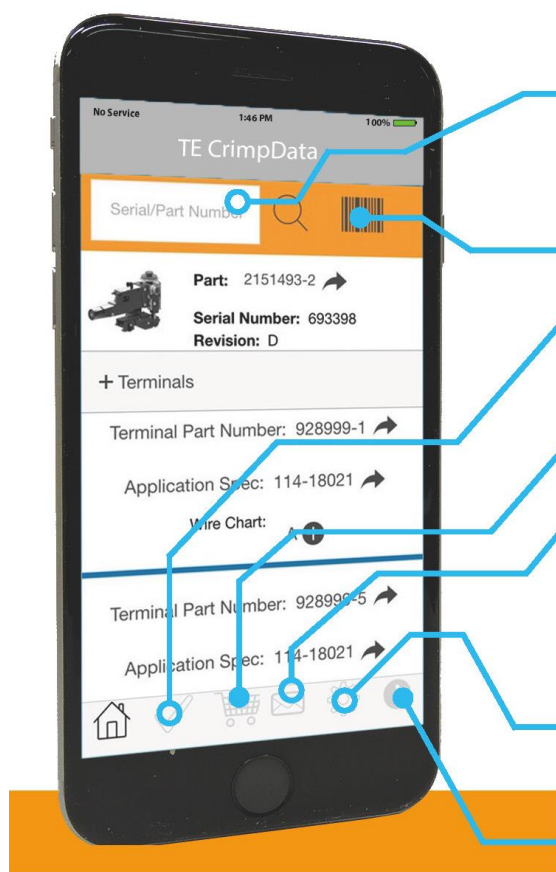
No Service
1:46 PM
100%
TE CrimpData
Serial/Part Number
Part: 2151493-2
Serial Number: 693398
Revision: D
+ Terminals
Terminal Part Number: 928999-1
Application Spec: 114-18021
Wire Chart: A
Terminal Part Number: 928999-5
Application Spec: 114-18021